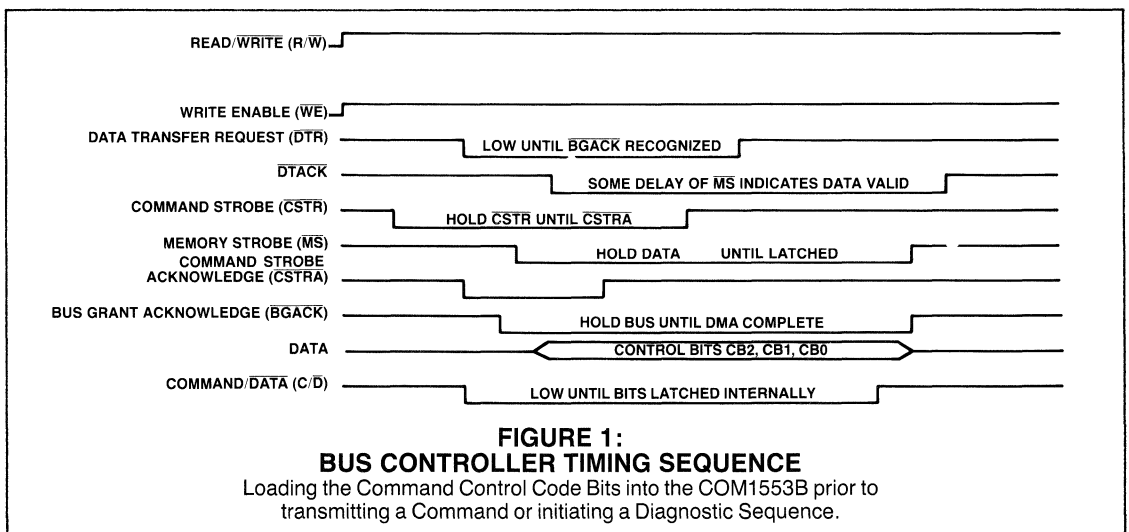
READ/$\overline{\text{WRITE}}$ (R/$\overline{\text{W}}$)

WRITE ENABLE ($\overline{\text{WE}}$)

DATA TRANSFER REQUEST ($\overline{\text{DTR}}$)

LOW UNTIL $\overline{\text{BGACK}}$ RECOGNIZED

$\overline{\text{DTACK}}$

SOME DELAY OF $\overline{\text{MS}}$ INDICATES DATA VALID

COMMAND STROBE ($\overline{\text{CSTR}}$)

HOLD $\overline{\text{CSTR}}$ UNTIL $\overline{\text{CSTRA}}$

MEMORY STROBE ($\overline{\text{MS}}$)

HOLD DATA UNTIL LATCHED

COMMAND STROBE ACKNOWLEDGE (CSTRA)

BUS GRANT ACKNOWLEDGE ($\overline{\text{BGACK}}$)

HOLD BUS UNTIL DMA COMPLETE

DATA

CONTROL BITS CB2, CB1, CB0

COMMAND/$\overline{\text{DATA}}$ (C/$\overline{\text{D}}$)

LOW UNTIL BITS LATCHED INTERNALLY

FIGURE 1:
BUS CONTROLLER TIMING SEQUENCE
Loading the Command Control Code Bits into the COM1553B prior to transmitting a Command or initiating a Diagnostic Sequence.